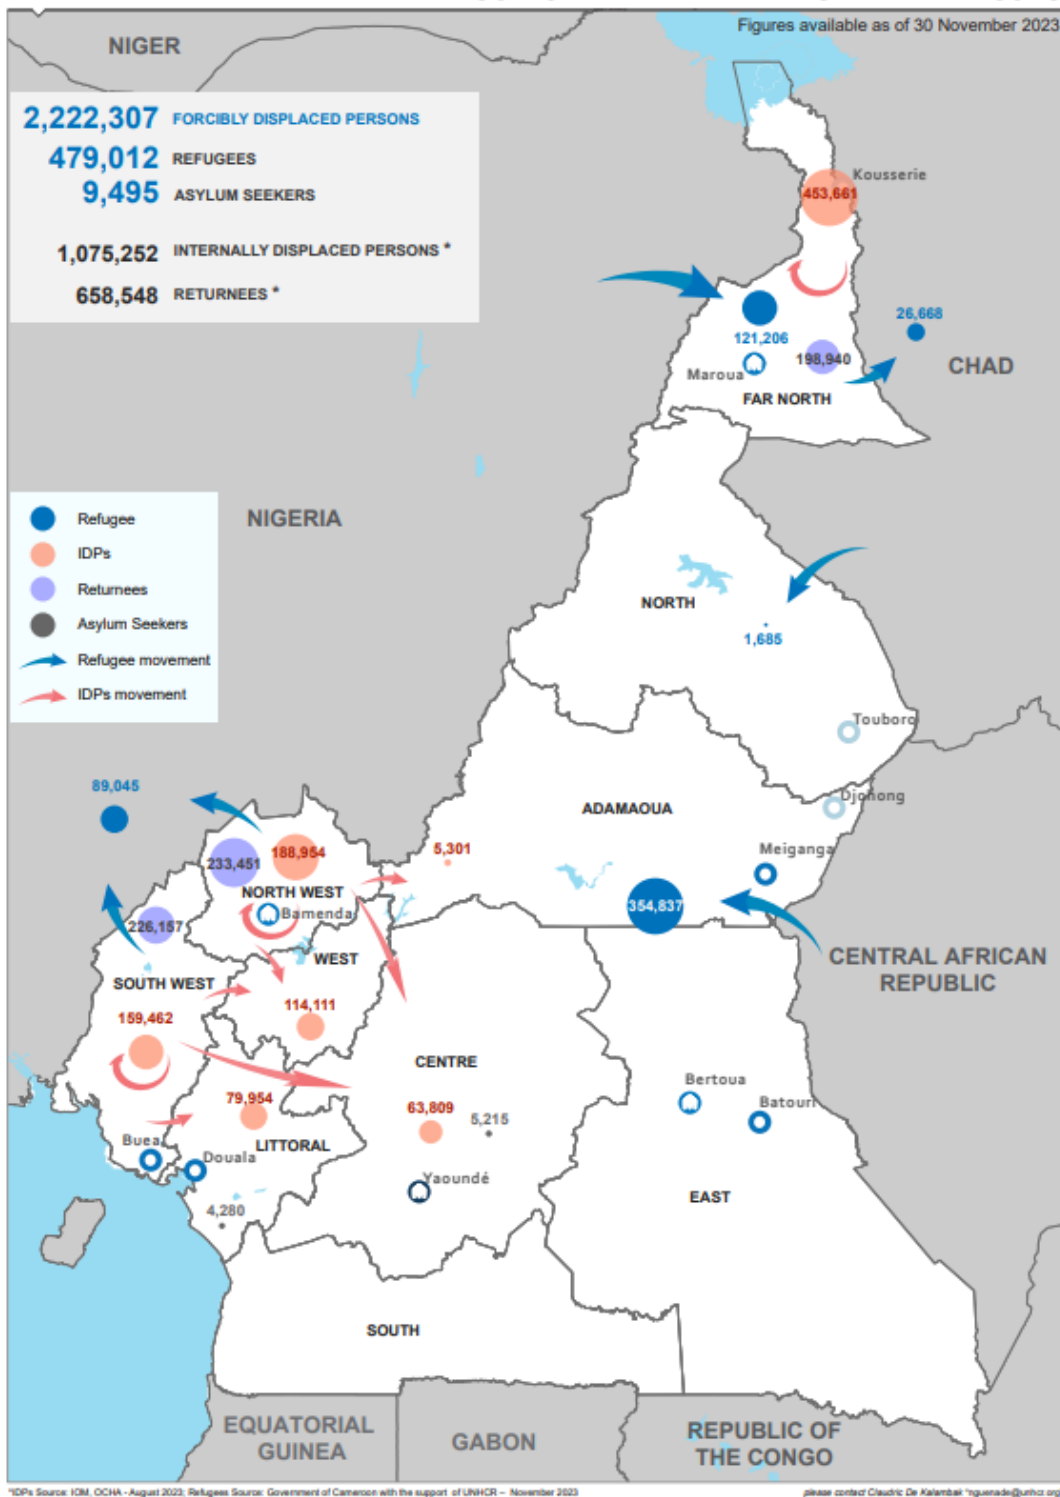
Figures available as of 30 November 2023

NIGER

2,222,307 FORCIBLY DISPLACED PERSONS
479,012 REFUGEES
9,495 ASYLUM SEEKERS

1,075,252 INTERNALLY DISPLACED PERSONS *
658,548 RETURNEES *

Kousserie
453,661
121,206
26,668
198,940
Maroua
FAR NORTH
CHAD

Refugee
IDPs
Returnees
Asylum Seekers
Refugee movement
IDPs movement

NIGERIA

NORTH
1,685
Touboro
Djohong
89,045
ADAMAOUA
233,451
188,954
5,301
Meiganga
NORTH WEST
Bamenda
354,837
226,157
WEST
CENTRAL AFRICAN REPUBLIC
SOUTH WEST
114,111
159,462
CENTRE
79,954
Bertoua
63,809
5,215
Batouri
Buea
LITTORAL
Douala
Yaoundé
4,280
EAST
SOUTH

EQUATORIAL GUINEA
GABON
REPUBLIC OF THE CONGO

*IDPs Source: IOM, OCHA - August 2023; Refugees Source: Government of Cameroon with the support of UNHCR – November 2023
please contact Claudric De Kalambai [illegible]